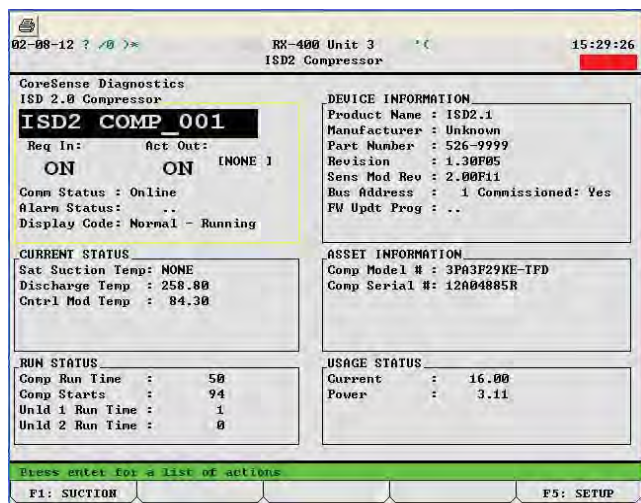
02-08-12 ? /0 )» RX-400 Unit 3 '( 15:29:26
ISD2 Compressor

CoreSense Diagnostics
ISD 2.0 Compressor
ISD2 COMP_001
Req In: Act Out:
ON ON [NONE ]
Comm Status : Online
Alarm Status: ..
Display Code: Normal - Running

DEVICE INFORMATION
Product Name : ISD2.1
Manufacturer : Unknown
Part Number : 526-9999
Revision : 1.30F05
Sens Mod Rev : 2.00F11
Bus Address : 1 Commissioned: Yes
FW Updt Prog : ..

CURRENT STATUS
Sat Suction Temp: NONE
Discharge Temp : 258.80
Cntrl Mod Temp : 84.30

ASSET INFORMATION
Comp Model # : 3PA3F29KE-TFD
Comp Serial #: 12A04885R

RUN STATUS
Comp Run Time : 50
Comp Starts : 94
Unld 1 Run Time : 1
Unld 2 Run Time : 0

USAGE STATUS
Current : 16.00
Power : 3.11

Press enter for a list of actions
F1: SUCTION F5: SETUP